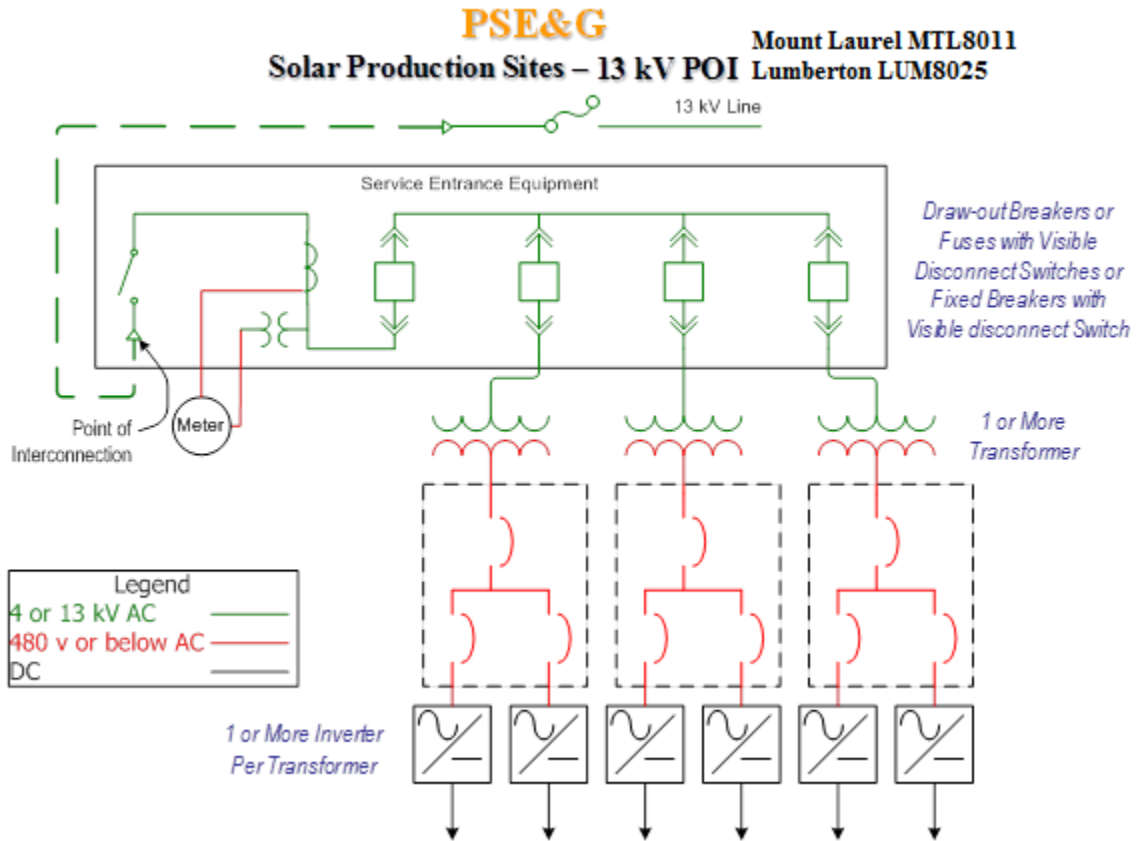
PSE&G

Solar Production Sites – 13 kV POI

Mount Laurel MTL8011
Lumberton LUM8025

13 kV Line

Service Entrance Equipment

Draw-out Breakers or Fuses with Visible Disconnect Switches or Fixed Breakers with Visible disconnect Switch

Point of Interconnection

Meter

1 or More Transformer

Legend
4 or 13 kV AC
480 v or below AC
DC

1 or More Inverter Per Transformer